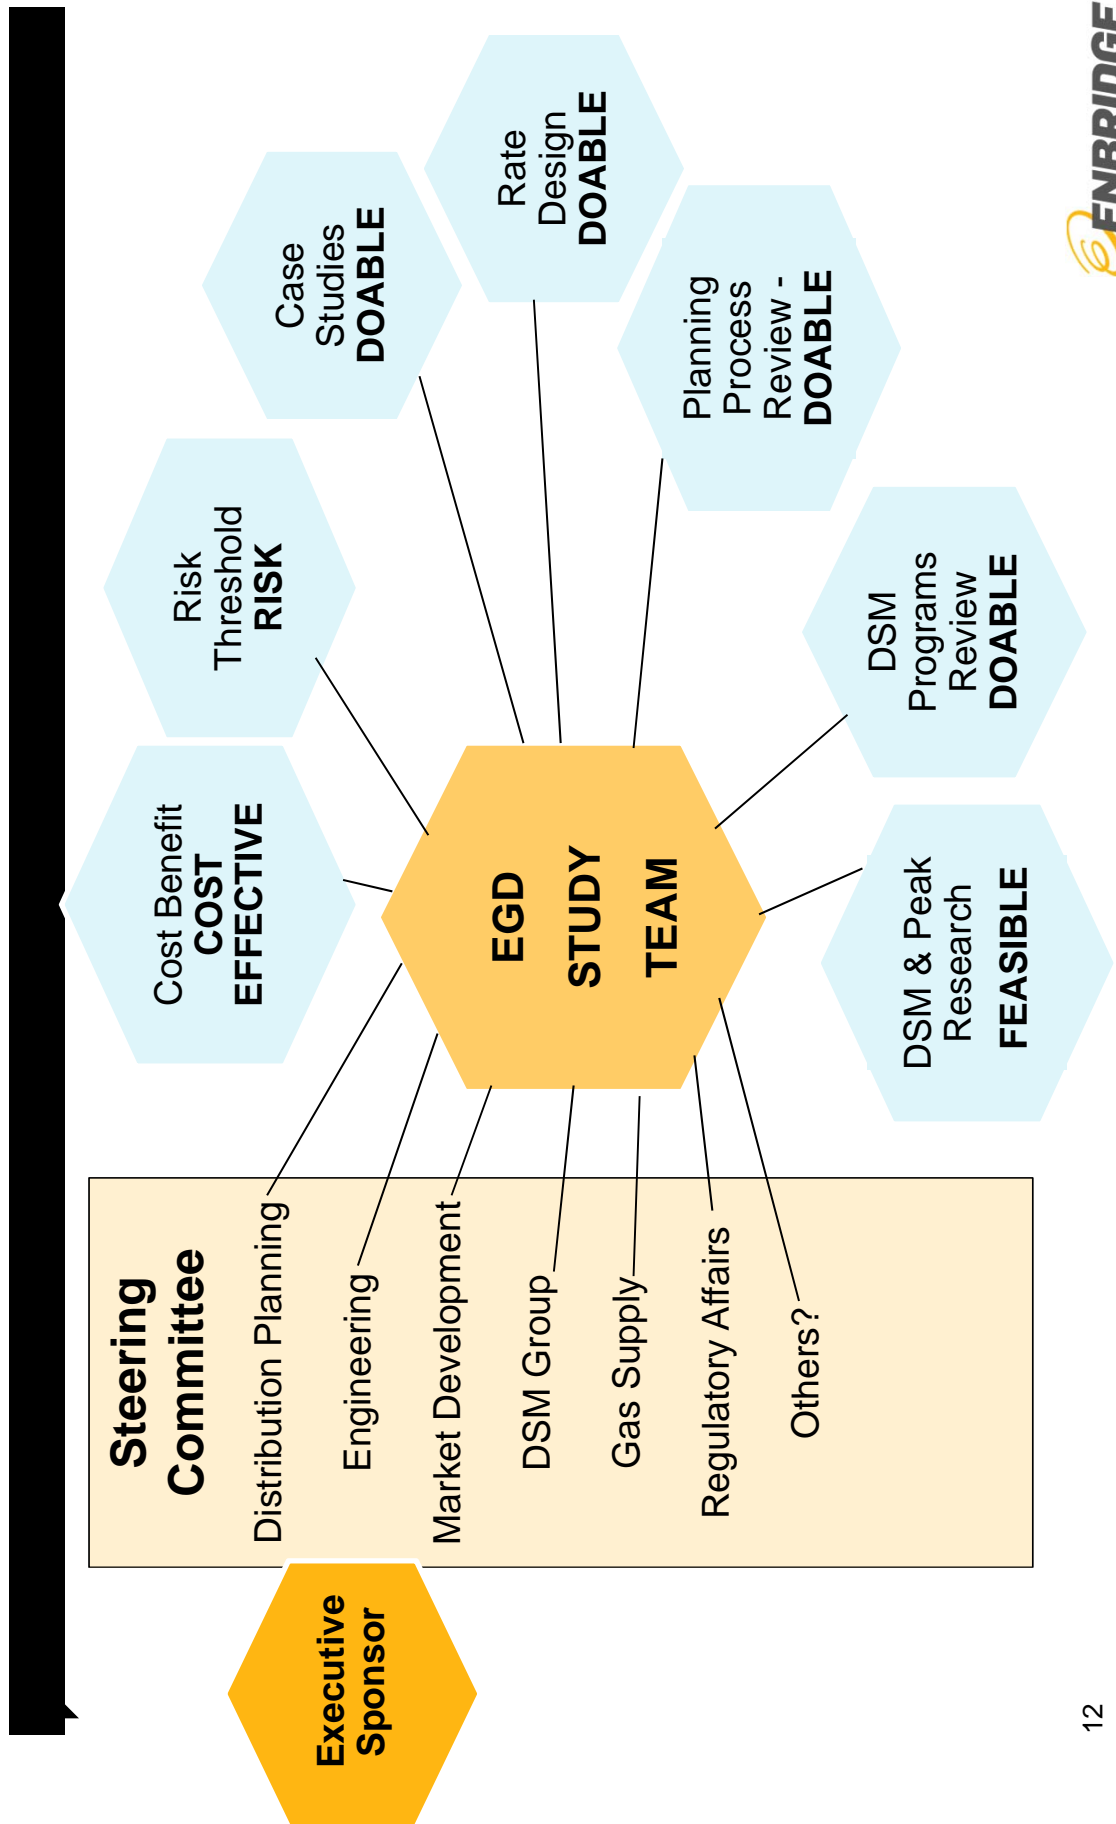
Executive Sponsor

Steering Committee

Distribution Planning

Engineering

Market Development

DSM Group

Gas Supply

Regulatory Affairs

Others?

EGD STUDY TEAM

Cost Benefit
COST EFFECTIVE

Risk Threshold
RISK

Case Studies
DOABLE

Rate Design
DOABLE

Planning Process Review -
DOABLE

DSM Programs Review
DOABLE

DSM & Peak Research
FEASIBLE

ENBRIDGE

12